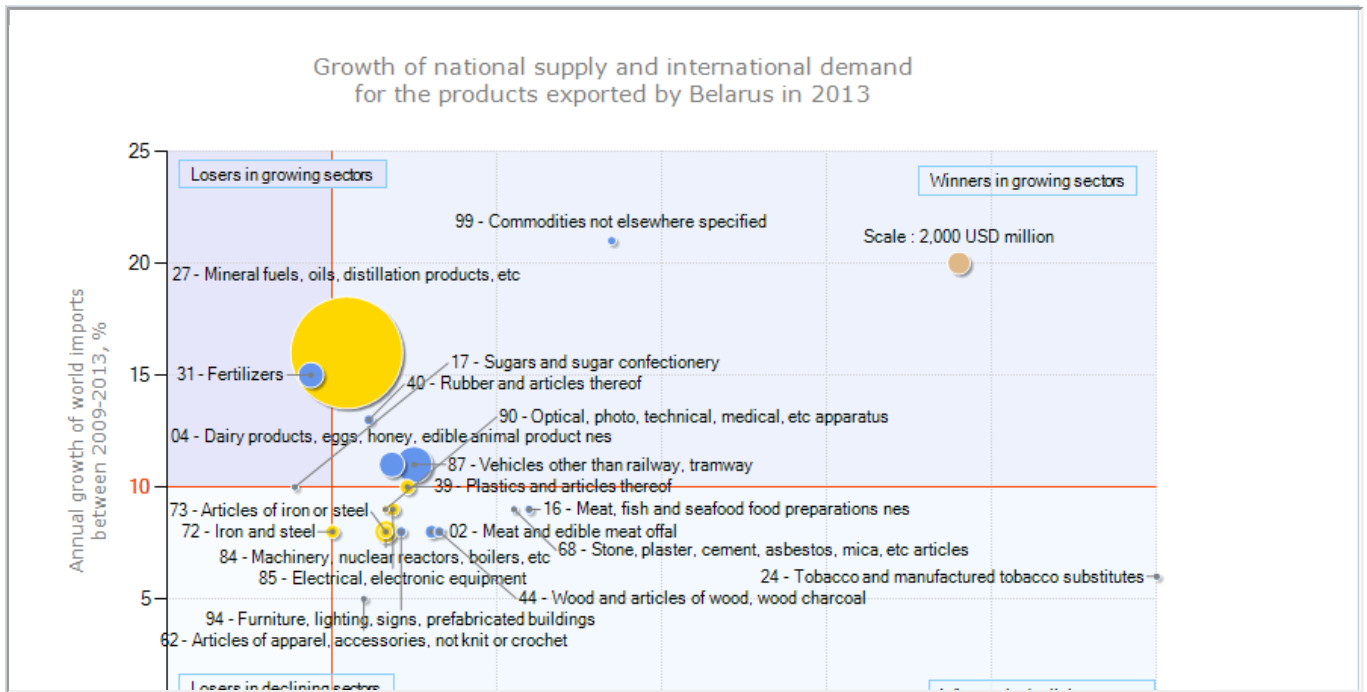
Growth of national supply and international demand for the products exported by Belarus in 2013

Annual growth of world imports between 2009-2013, %

25
20
15
10
5

Losers in growing sectors

Winners in growing sectors

99 - Commodities not elsewhere specified

Scale : 2,000 USD million

27 - Mineral fuels, oils, distillation products, etc

31 - Fertilizers

17 - Sugars and sugar confectionery

40 - Rubber and articles thereof

90 - Optical, photo, technical, medical, etc apparatus

04 - Dairy products, eggs, honey, edible animal product nes

87 - Vehicles other than railway, tramway

39 - Plastics and articles thereof

73 - Articles of iron or steel

16 - Meat, fish and seafood food preparations nes

72 - Iron and steel

02 - Meat and edible meat offal

68 - Stone, plaster, cement, asbestos, mica, etc articles

84 - Machinery, nuclear reactors, boilers, etc

85 - Electrical, electronic equipment

24 - Tobacco and manufactured tobacco substitutes

44 - Wood and articles of wood, wood charcoal

94 - Furniture, lighting, signs, prefabricated buildings

62 - Articles of apparel, accessories, not knit or crochet

Losers in declining sectors

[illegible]